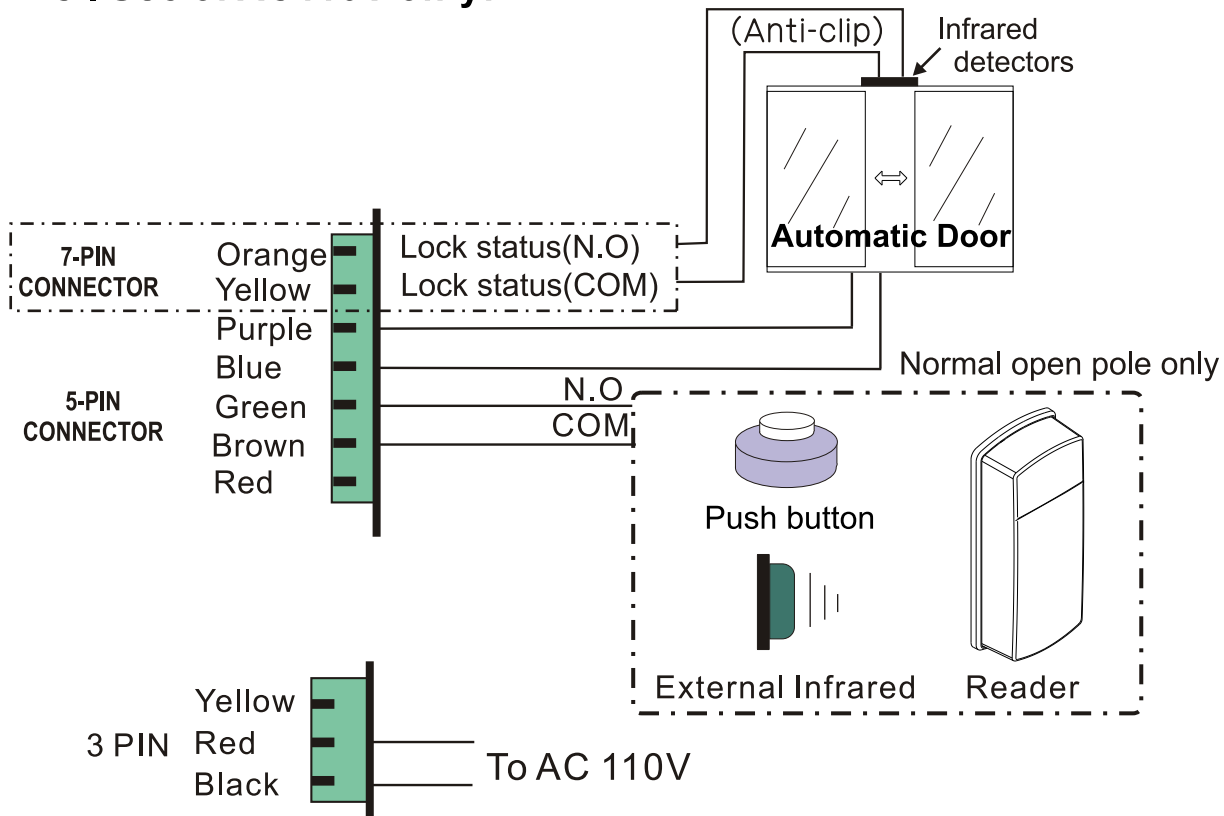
(Anti-clip)

Infrared detectors

Automatic Door

7-PIN CONNECTOR

Orange
Yellow

Lock status(N.O)
Lock status(COM)

Purple
Blue

5-PIN CONNECTOR

Green
Brown
Red

Normal open pole only

N.O
COM

Push button

External Infrared

Reader

3 PIN

Yellow
Red
Black

To AC 110V